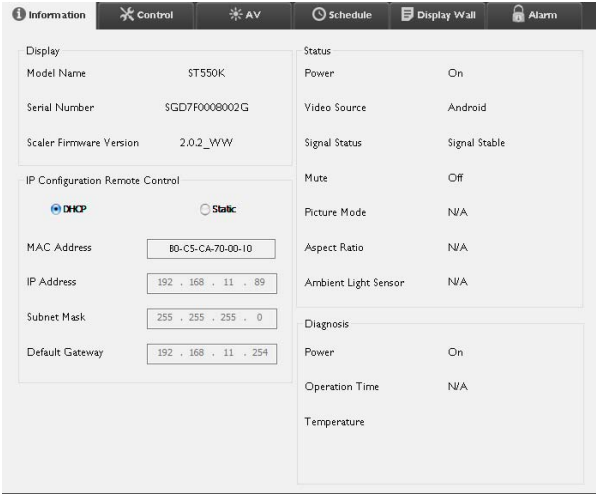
Information | Control | AV | Schedule | Display Wall | Alarm

Display

Model Name ST550K

Serial Number SGD7F0008002G

Scaler Firmware Version 2.0.2_WW

IP Configuration Remote Control

DHCP Static

MAC Address B0-C5-CA-70-00-10

IP Address 192 . 168 . 11 . 89

Subnet Mask 255 . 255 . 255 . 0

Default Gateway 192 . 168 . 11 . 254

Status

Power On

Video Source Android

Signal Status Signal Stable

Mute Off

Picture Mode N/A

Aspect Ratio N/A

Ambient Light Sensor N/A

Diagnosis

Power On

Operation Time N/A

Temperature